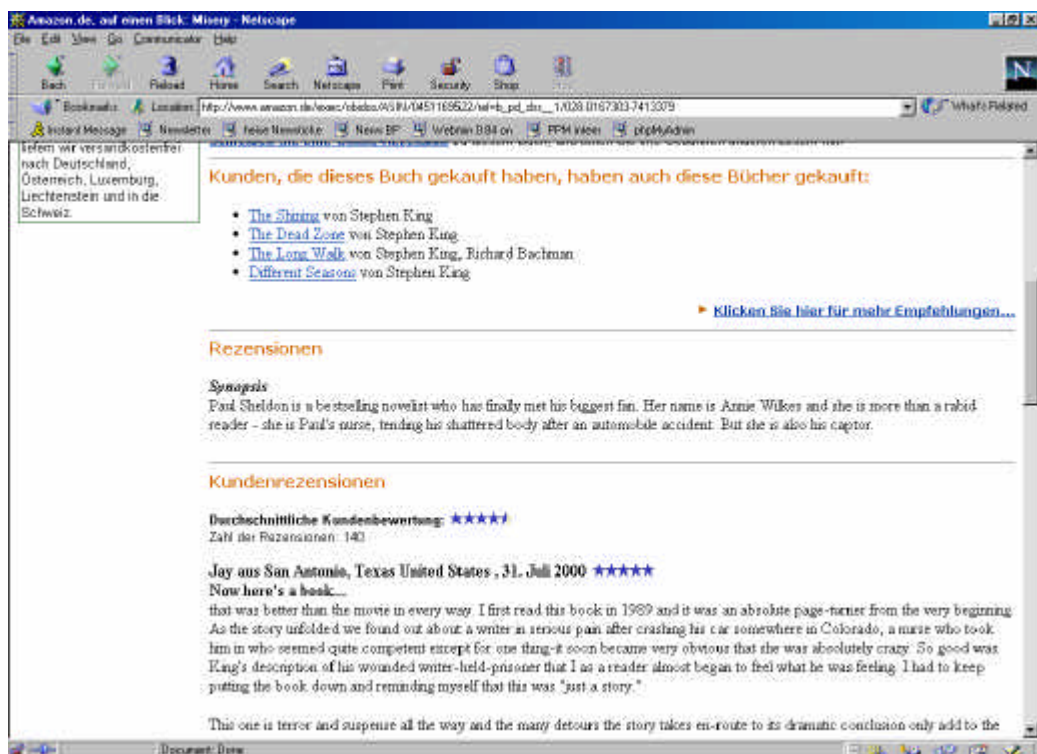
Amazon.de, auf einen Blick: Misery - Netscape

File Edit View Go Communicator Help

Back Forward Reload Home Search Netscape Print Security Shop

Bookmarks Location: http://www.amazon.de/exec/obidos/ASIN/0451169522/ref=b_pd_dsc__1/028-0167303-7413379 What's Related

Instant Message Newsletter heise Newsticker News BF Webmin B84 on PPM intern phpMyAdmin

liefern wir versandkostenfrei nach Deutschland, Österreich, Luxemburg, Liechtenstein und in die Schweiz.

Kunden, die dieses Buch gekauft haben, haben auch diese Bücher gekauft:

- The Shining von Stephen King
- The Dead Zone von Stephen King
- The Long Walk von Stephen King, Richard Bachman
- Different Seasons von Stephen King

Klicken Sie hier für mehr Empfehlungen...

Rezensionen

Synopsis
Paul Sheldon is a bestselling novelist who has finally met his biggest fan. Her name is Annie Wilkes and she is more than a rabid reader - she is Paul's nurse, tending his shattered body after an automobile accident. But she is also his captor.

Kundenrezensionen

Durchschnittliche Kundenbewertung:
Zahl der Rezensionen: 140

Jay aus San Antonio, Texas United States , 31. Juli 2000
Now here's a book...
that was better than the movie in every way. I first read this book in 1989 and it was an absolute page-turner from the very beginning. As the story unfolded we found out about a writer in serious pain after crashing his car somewhere in Colorado, a nurse who took him in who seemed quite competent except for one thing-it soon became very obvious that she was absolutely crazy. So good was King's description of his wounded writer-held-prisoner that I as a reader almost began to feel what he was feeling. I had to keep putting the book down and reminding myself that this was "just a story."

This one is terror and suspense all the way and the many detours the story takes en-route to its dramatic conclusion only add to the

Document: Done